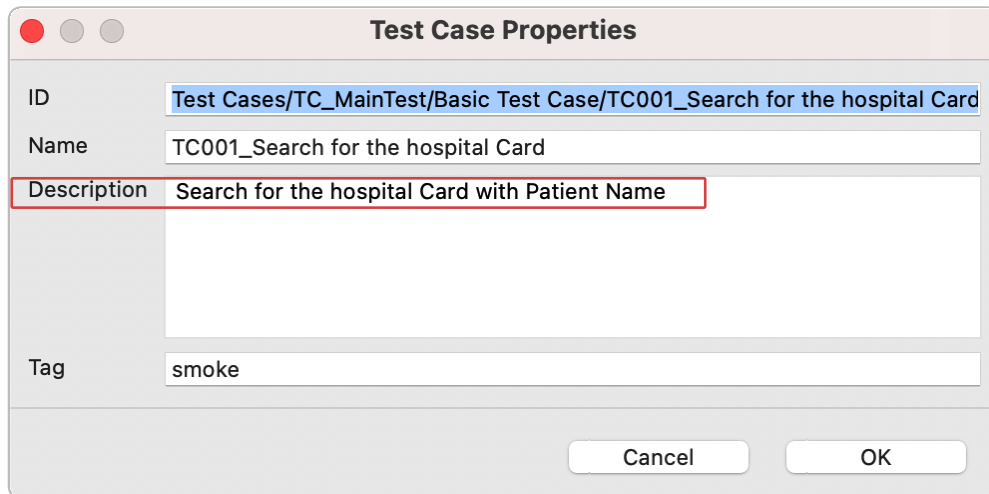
Test Case Properties

ID
Test Cases/TC_MainTest/Basic Test Case/TC001_Search for the hospital Card

Name
TC001_Search for the hospital Card

Description
Search for the hospital Card with Patient Name

Tag
smoke

Cancel
OK